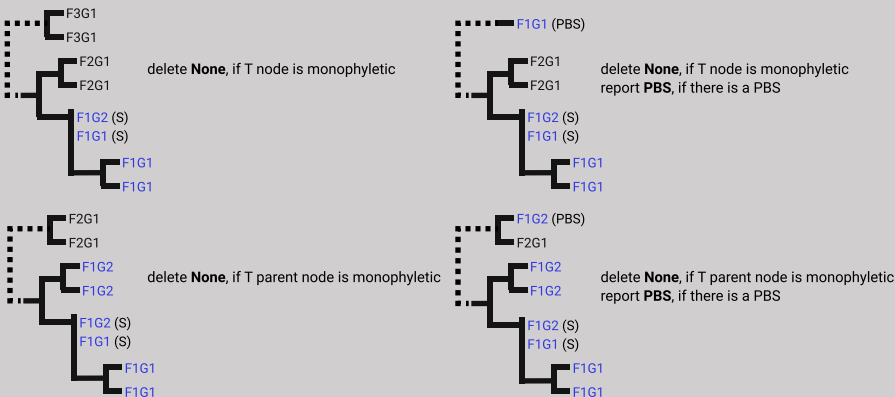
F3G1
F3G1
F2G1
F2G1
delete **None**, if T node is monophyletic
F1G2 (S)
F1G1 (S)
F1G1
F1G1

F1G1 (PBS)
F2G1
F2G1
delete **None**, if T node is monophyletic
report **PBS**, if there is a PBS
F1G2 (S)
F1G1 (S)
F1G1
F1G1

F2G1
F2G1
F1G2
F1G2
delete **None**, if T parent node is monophyletic
F1G2 (S)
F1G1 (S)
F1G1
F1G1

F1G2 (PBS)
F2G1
F1G2
F1G2
delete **None**, if T parent node is monophyletic
report **PBS**, if there is a PBS
F1G2 (S)
F1G1 (S)
F1G1
F1G1